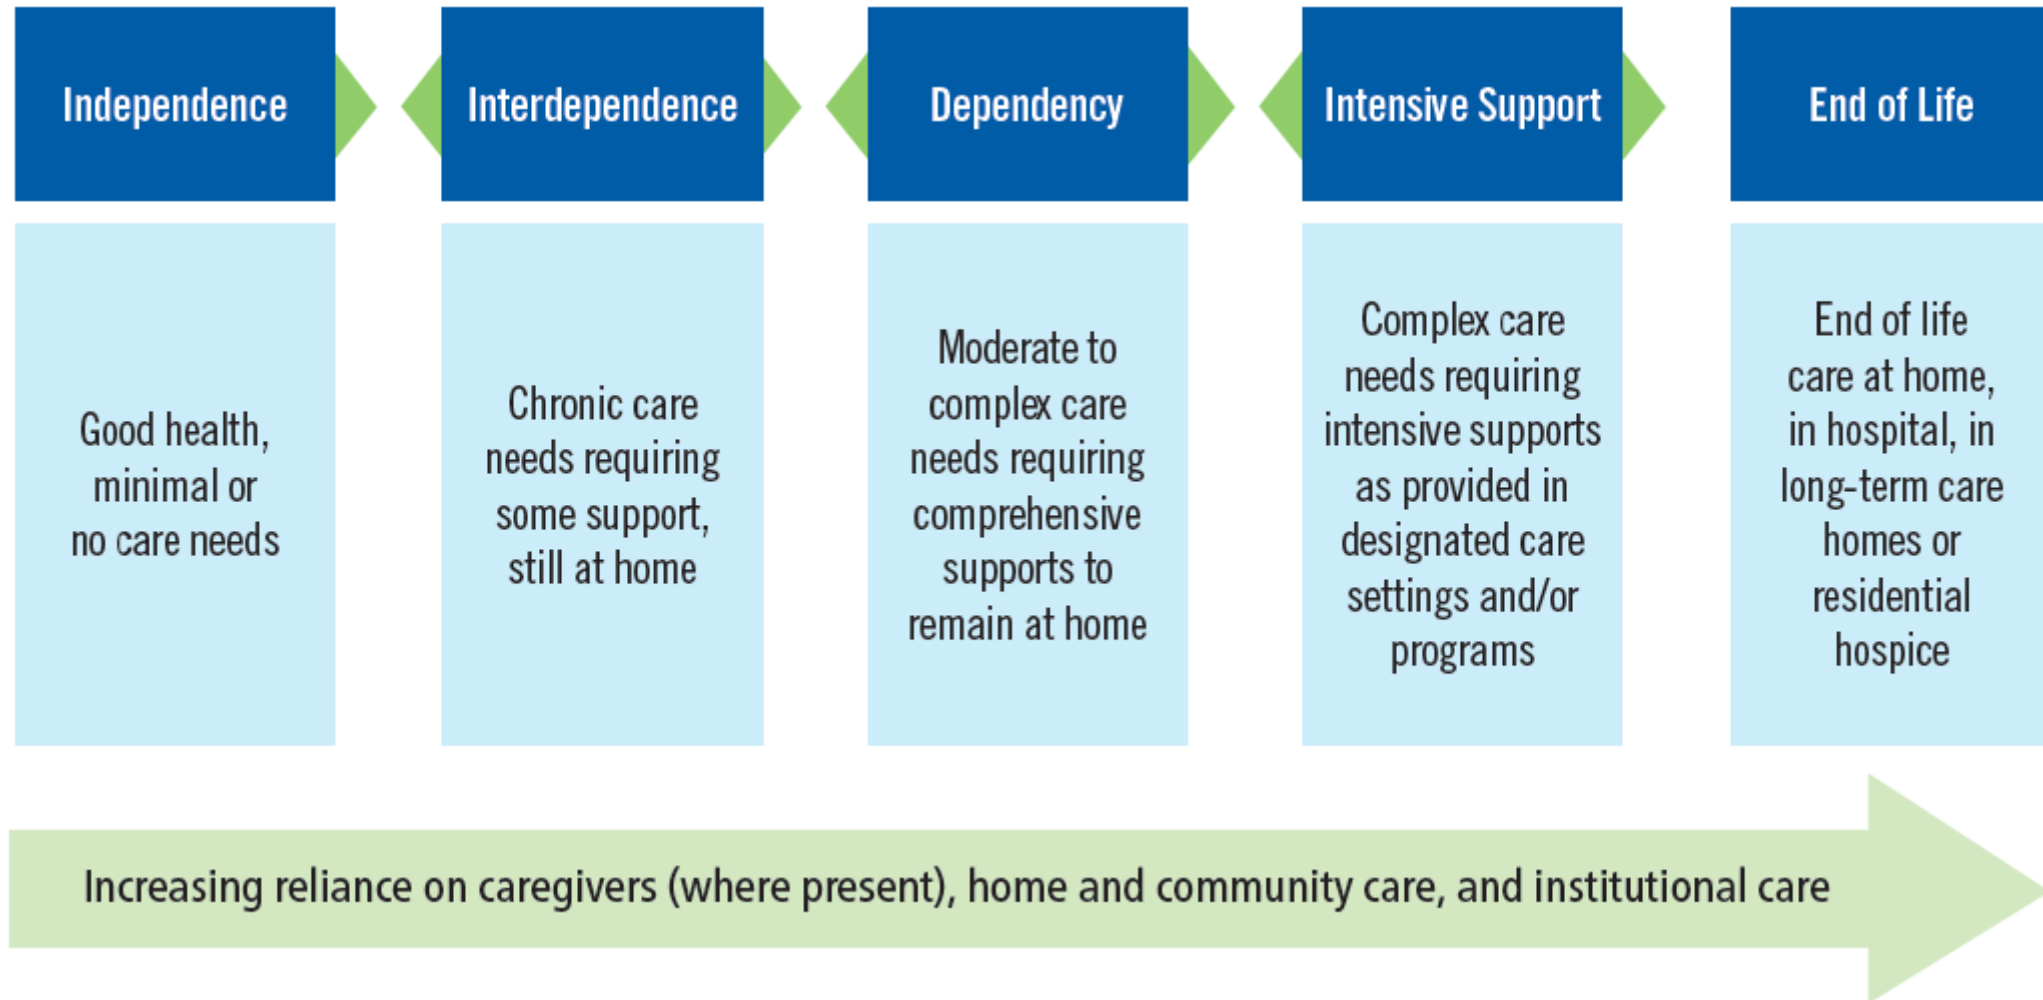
Independence

Good health, minimal or no care needs

Interdependence

Chronic care needs requiring some support, still at home

Dependency

Moderate to complex care needs requiring comprehensive supports to remain at home

Intensive Support

Complex care needs requiring intensive supports as provided in designated care settings and/or programs

End of Life

End of life care at home, in hospital, in long-term care homes or residential hospice

Increasing reliance on caregivers (where present), home and community care, and institutional care